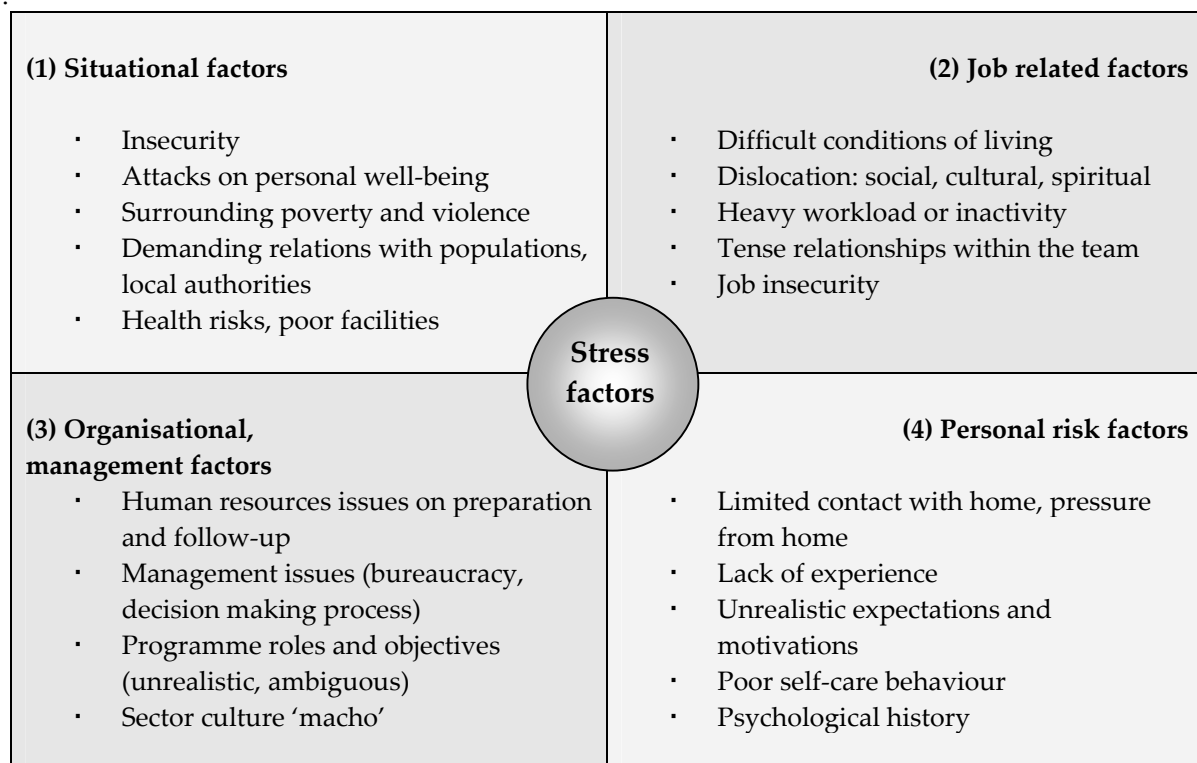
(1) Situational factors

- Insecurity
- Attacks on personal well-being
- Surrounding poverty and violence
- Demanding relations with populations, local authorities
- Health risks, poor facilities

(2) Job related factors

- Difficult conditions of living
- Dislocation: social, cultural, spiritual
- Heavy workload or inactivity
- Tense relationships within the team
- Job insecurity

Stress factors

(3) Organisational, management factors

- Human resources issues on preparation and follow-up
- Management issues (bureaucracy, decision making process)
- Programme roles and objectives (unrealistic, ambiguous)
- Sector culture 'macho'

(4) Personal risk factors

- Limited contact with home, pressure from home
- Lack of experience
- Unrealistic expectations and motivations
- Poor self-care behaviour
- Psychological history